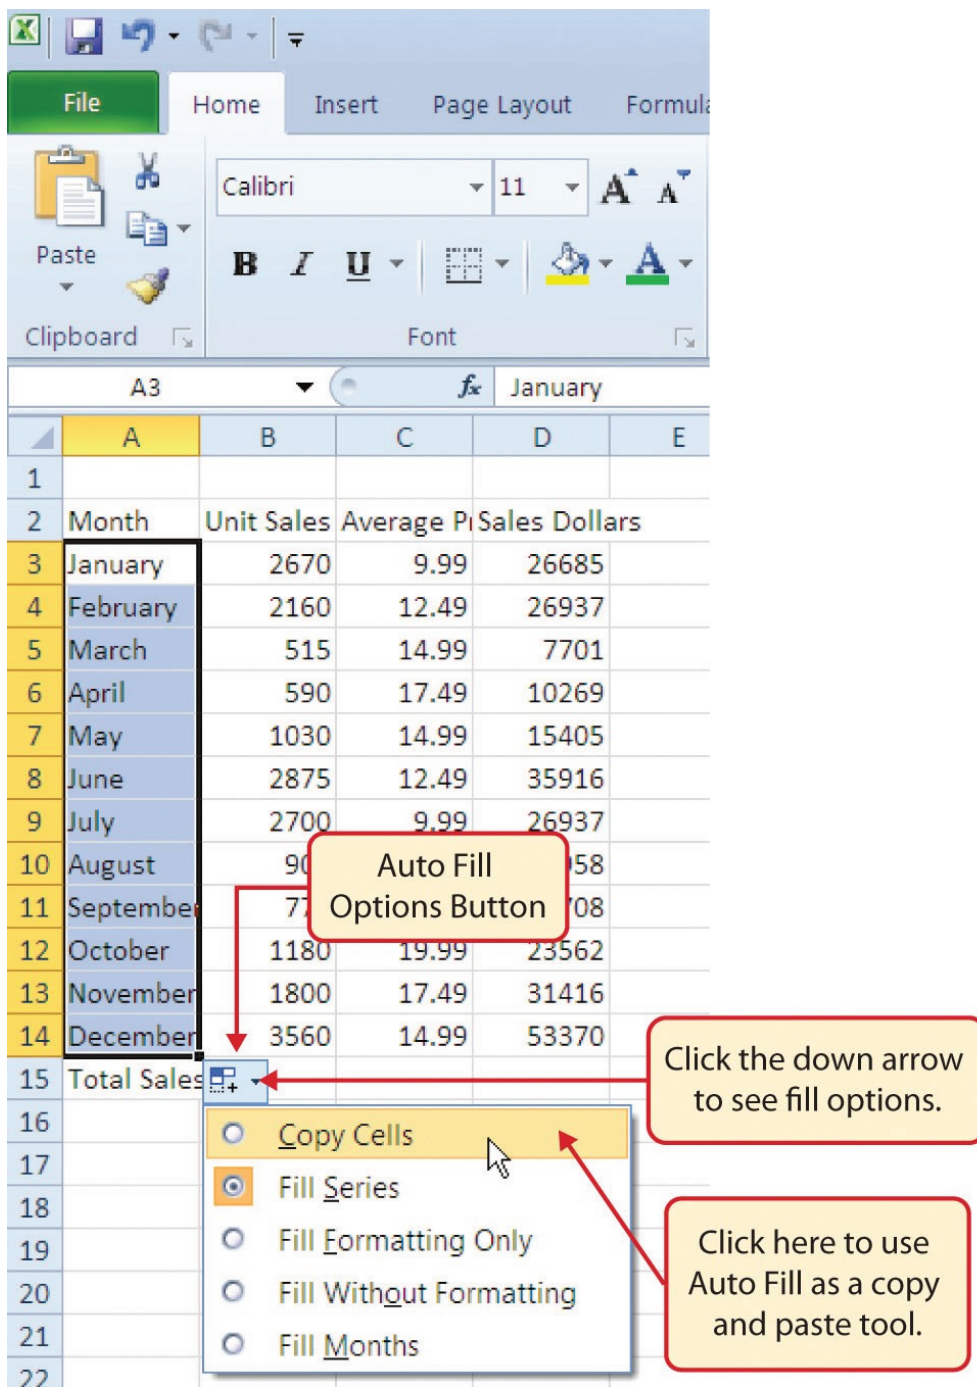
File Home Insert Page Layout Formul

Paste

Clipboard

Calibri 11

B I U

Font

A3 January

| | A | B | C | D | E |
|---|---|---|---|---|---|
| 1 | | | | | |
| 2 | Month | Unit Sales | Average P | Sales Dollars | |
| 3 | January | 2670 | 9.99 | 26685 | |
| 4 | February | 2160 | 12.49 | 26937 | |
| 5 | March | 515 | 14.99 | 7701 | |
| 6 | April | 590 | 17.49 | 10269 | |
| 7 | May | 1030 | 14.99 | 15405 | |
| 8 | June | 2875 | 12.49 | 35916 | |
| 9 | July | 2700 | 9.99 | 26937 | |
| 10 | August | 90 | | 58 | |
| 11 | Septembe | 77 | | 08 | |
| 12 | October | 1180 | 19.99 | 23562 | |
| 13 | Novembe | 1800 | 17.49 | 31416 | |
| 14 | December | 3560 | 14.99 | 53370 | |
| 15 | Total Sales | | | | |
| 16 | | | | | |
| 17 | | | | | |
| 18 | | | | | |
| 19 | | | | | |
| 20 | | | | | |
| 21 | | | | | |
| 22 | | | | | |

Auto Fill Options Button

Click the down arrow to see fill options.

Copy Cells
Fill Series
Fill Formatting Only
Fill Without Formatting
Fill Months

Click here to use Auto Fill as a copy and paste tool.